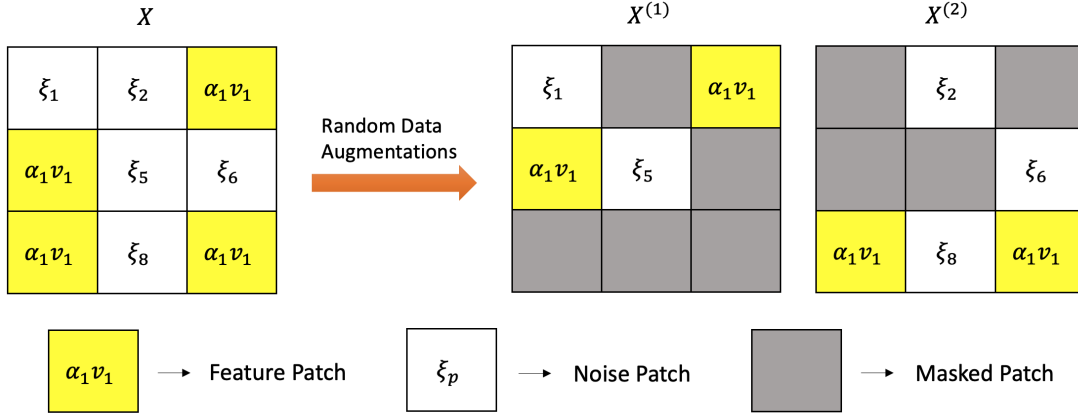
$X$

| | | |
|---|---|---|
| $\xi_1$ | $\xi_2$ | $\alpha_1 v_1$ |
| $\alpha_1 v_1$ | $\xi_5$ | $\xi_6$ |
| $\alpha_1 v_1$ | $\xi_8$ | $\alpha_1 v_1$ |

Random Data Augmentations

$X^{(1)}$

| | | |
|---|---|---|
| $\xi_1$ | | $\alpha_1 v_1$ |
| $\alpha_1 v_1$ | $\xi_5$ | |
| | | |

$X^{(2)}$

| | | |
|---|---|---|
| | $\xi_2$ | |
| | | $\xi_6$ |
| $\alpha_1 v_1$ | $\xi_8$ | $\alpha_1 v_1$ |

$\alpha_1 v_1$ → Feature Patch

$\xi_p$ → Noise Patch

→ Masked Patch